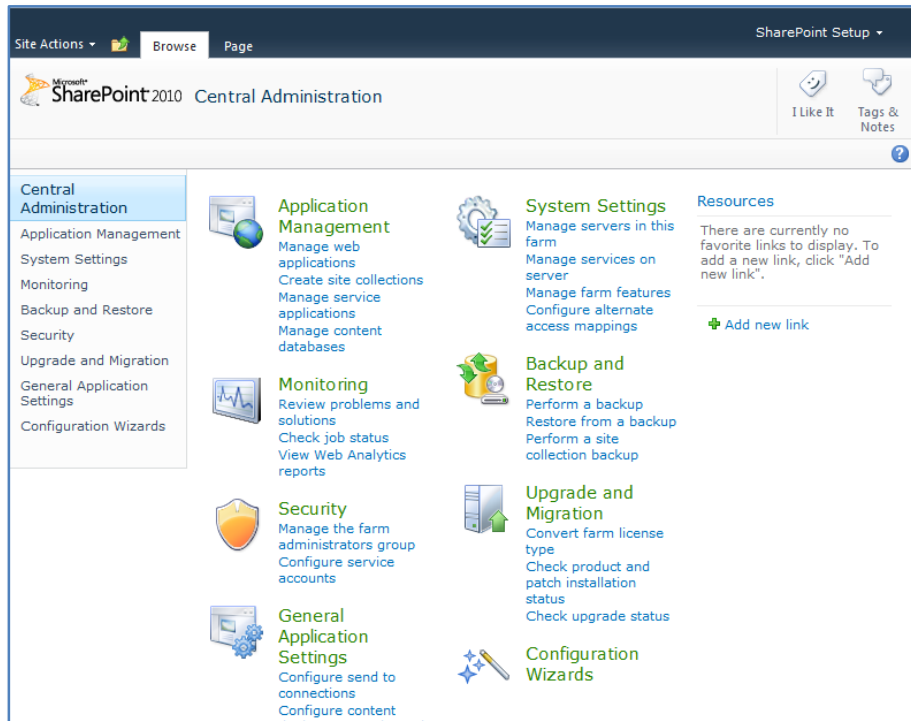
Site Actions ▾ Browse Page

SharePoint Setup ▾

Microsoft SharePoint 2010 Central Administration

I Like It

Tags & Notes

Central Administration
Application Management
System Settings
Monitoring
Backup and Restore
Security
Upgrade and Migration
General Application Settings
Configuration Wizards

Application Management
Manage web applications
Create site collections
Manage service applications
Manage content databases

Monitoring
Review problems and solutions
Check job status
View Web Analytics reports

Security
Manage the farm administrators group
Configure service accounts

General Application Settings
Configure send to connections
Configure content

System Settings
Manage servers in this farm
Manage services on server
Manage farm features
Configure alternate access mappings

Backup and Restore
Perform a backup
Restore from a backup
Perform a site collection backup

Upgrade and Migration
Convert farm license type
Check product and patch installation status
Check upgrade status

Configuration Wizards

Resources
There are currently no favorite links to display. To add a new link, click "Add new link".

Add new link